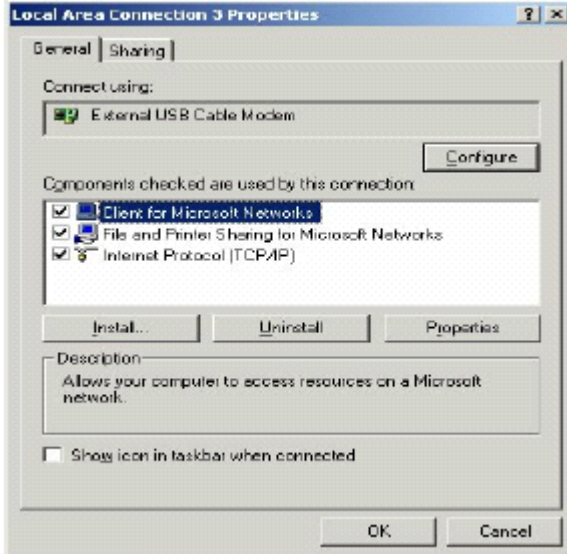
Local Area Connection 3 Properties

? ×

General Sharing

Connect using:

External USB Cable Modem

Configure

Components checked are used by this connection:

Client for Microsoft Networks
File and Printer Sharing for Microsoft Networks
Internet Protocol (TCP/IP)

Install... Uninstall Properties

Description

Allows your computer to access resources on a Microsoft network.

Show icon in taskbar when connected

OK Cancel